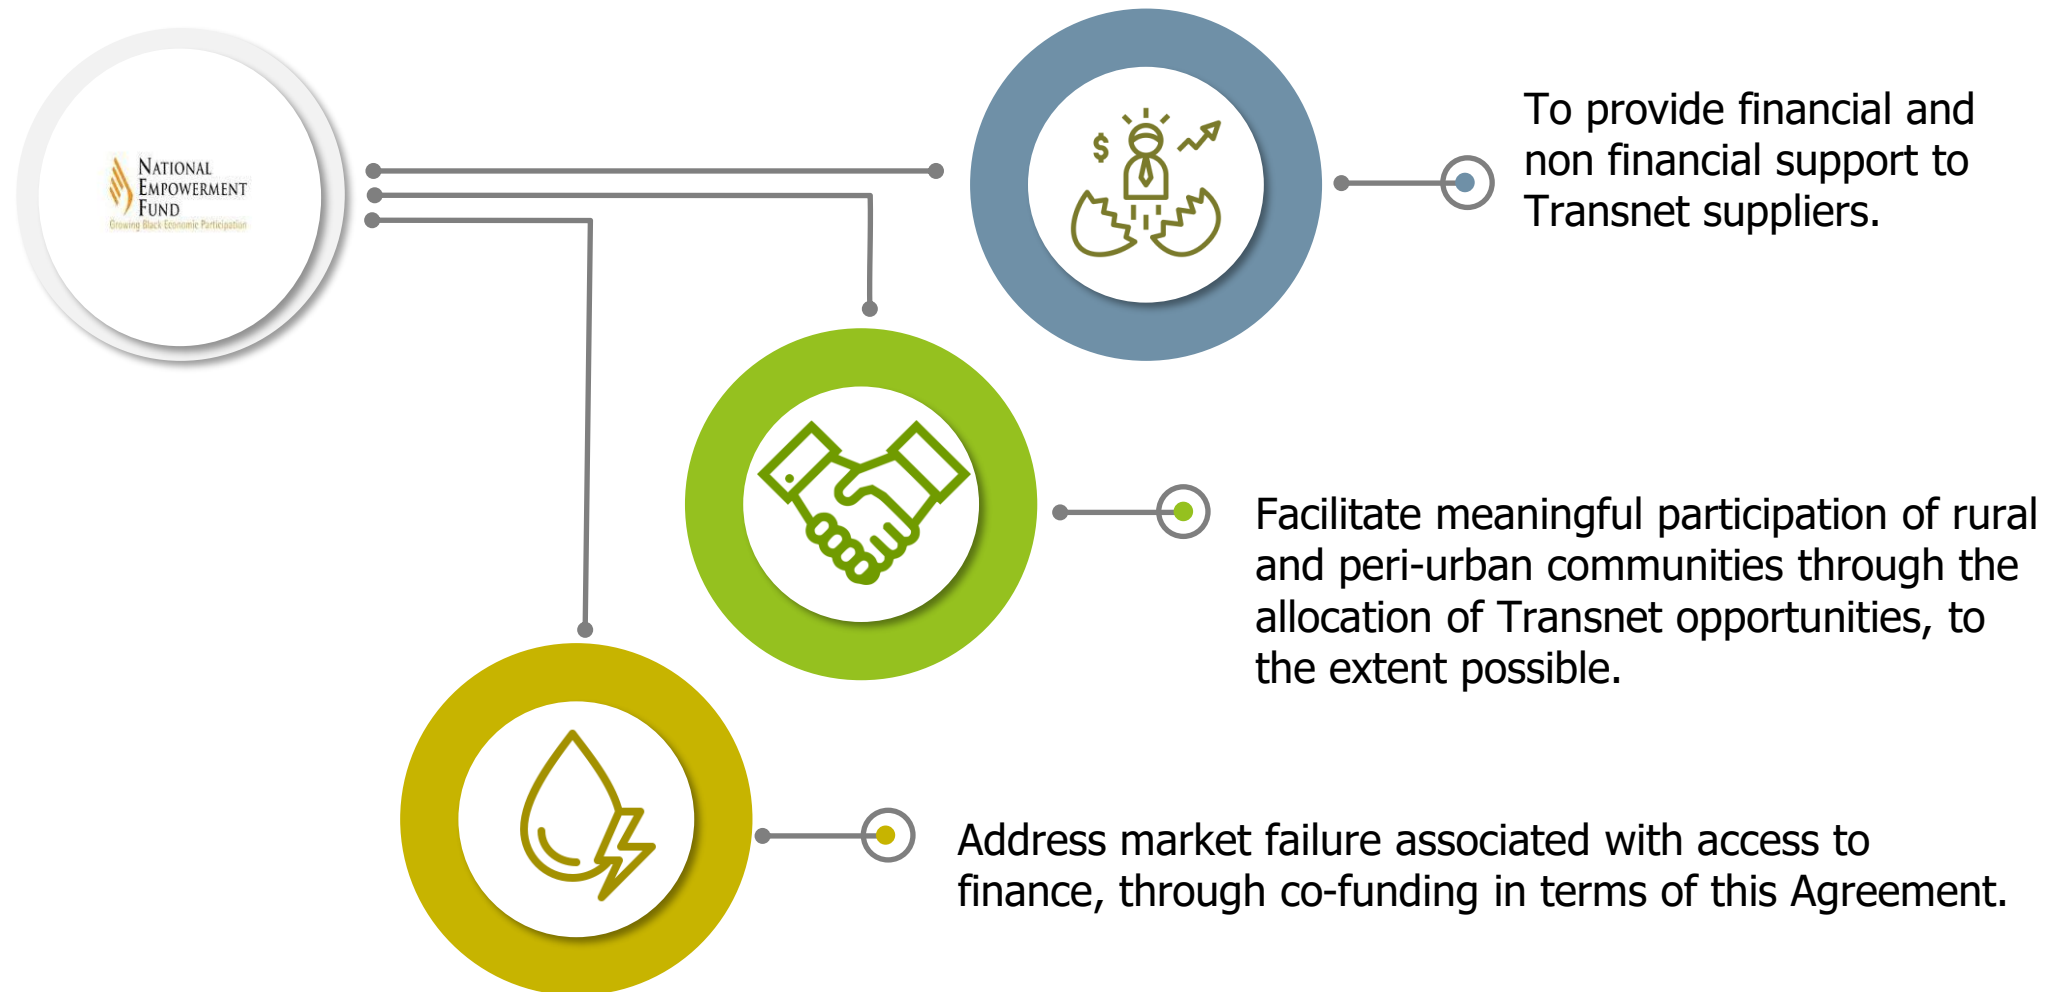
National Empowerment Fund
Growing Black Economic Participation

$

To provide financial and non financial support to Transnet suppliers.

Facilitate meaningful participation of rural and peri-urban communities through the allocation of Transnet opportunities, to the extent possible.

Address market failure associated with access to finance, through co-funding in terms of this Agreement.